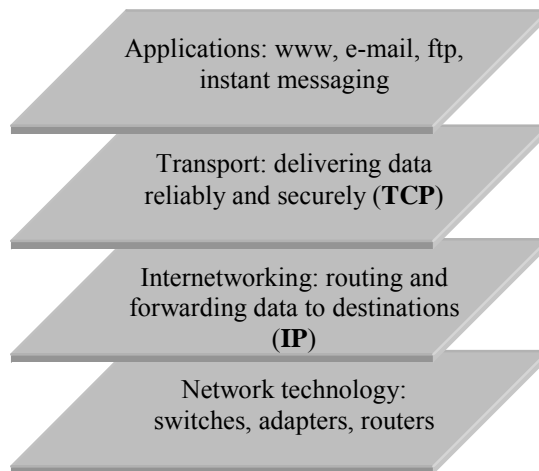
Applications: www, e-mail, ftp, instant messaging

Transport: delivering data reliably and securely (**TCP**)

Internetworking: routing and forwarding data to destinations (**IP**)

Network technology: switches, adapters, routers